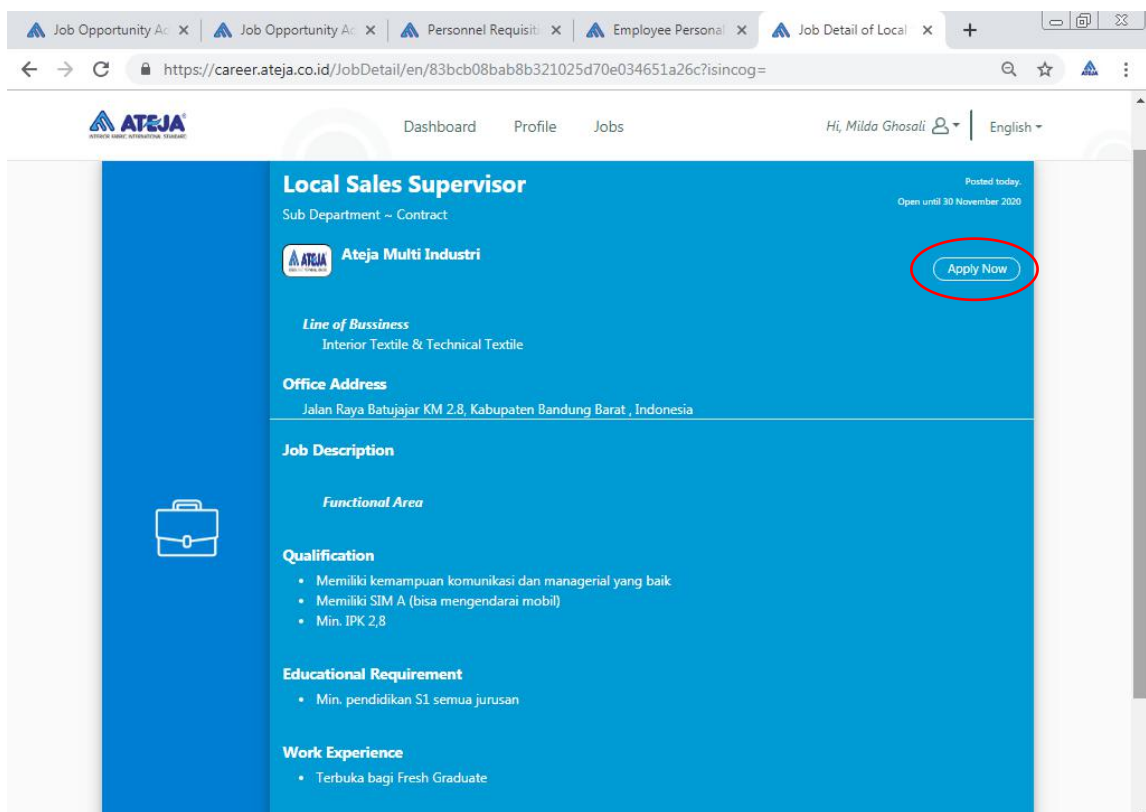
Job Opportunity Ac ×
Job Opportunity Ac ×
Personnel Requisiti ×
Employee Personal ×
Job Detail of Local ×
+

https://career.ateja.co.id/JobDetail/en/83bcb08bab8b321025d70e034651a26c?isincog=

ATEJA

Dashboard Profile Jobs

Hi, Milda Ghosali
English

Local Sales Supervisor
Sub Department ~ Contract

Posted today.
Open until 30 November 2020

Ateja Multi Industri

Apply Now

Line of Bussiness
Interior Textile & Technical Textile

Office Address
Jalan Raya Batujajar KM 2.8, Kabupaten Bandung Barat , Indonesia

Job Description

Functional Area

Qualification
• Memiliki kemampuan komunikasi dan managerial yang baik
• Memiliki SIM A (bisa mengendarai mobil)
• Min. IPK 2,8

Educational Requirement
• Min. pendidikan S1 semua jurusan

Work Experience
• Terbuka bagi Fresh Graduate